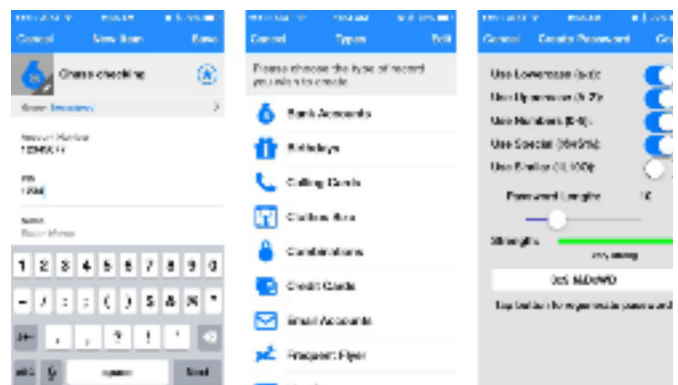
Cancel View Item Save

Chase checking

Account Number

PIN

1 2 3 4 5 6 7 8 9 0

- / : ; ( ) $ & @ "

. , ? ! '

space

Cancel Types Edit

Please choose the type of record you wish to create.

Bank Accounts

Birthdays

Calling Cards

Clothes Size

Combinations

Credit Cards

Email Accounts

Frequent Flyer

Cancel Create Password

Use Lowercase (a-z)

Use Uppercase (A-Z)

Use Numbers (0-9)

Use Special (!@#$%)

Password Length: 16

Strength

Tap button to regenerate password